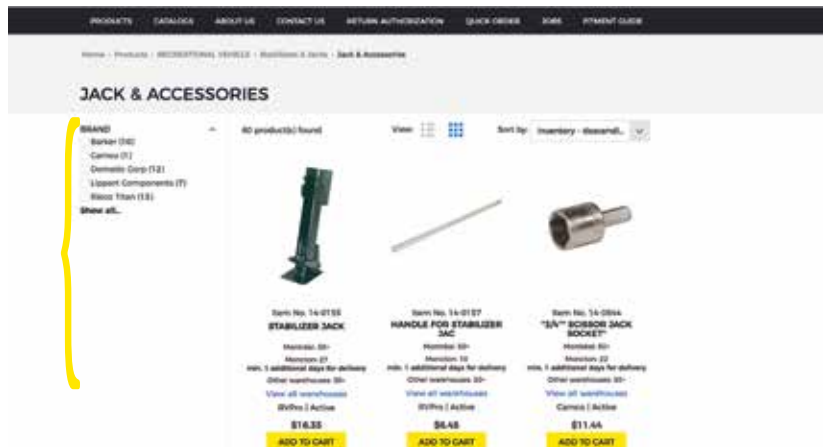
PRODUCTS CATALOGS ABOUT US CONTACT US RETURN AUTHORIZATION QUICK ORDER JOBS FITMENT GUIDE

Home › Products › RECREATIONAL VEHICLE › Stabilizers & Jacks › Jack & Accessories

JACK & ACCESSORIES

BRAND
Barker (16)
Carnco (1)
Demco Corp (12)
Lippert Components (7)
Ebco Titan (13)
Show all...

80 product(s) found

View:

Sort by: Inventory - descendi...

Item No. 14-0155
STABILIZER JACK
Montréal: 30+
Moncton: 27
min. 1 additional days for delivery
Other warehouses: 30+
View all warehouses
RVPro | Active
$16.35
ADD TO CART

Item No. 14-0157
HANDLE FOR STABILIZER JAC
Montréal: 30+
Moncton: 10
min. 1 additional days for delivery
Other warehouses: 30+
View all warehouses
RVPro | Active
$6.48
ADD TO CART

Item No. 14-0844
"3/4"" SCISSOR JACK SOCKET"
Montréal: 30+
Moncton: 22
min. 1 additional days for delivery
Other warehouses: 30+
View all warehouses
Carnco | Active
$11.44
ADD TO CART